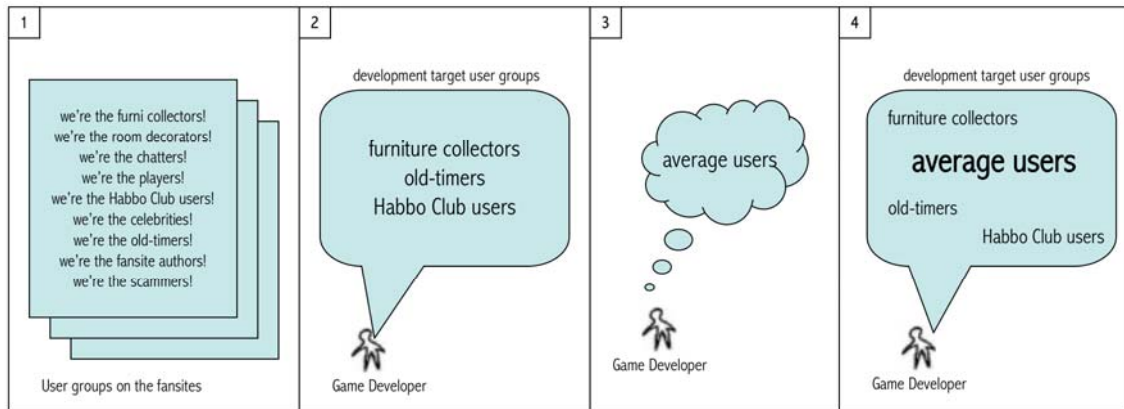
1

we're the furni collectors!
we're the room decorators!
we're the chatters!
we're the players!
we're the Habbo Club users!
we're the celebrities!
we're the old-timers!
we're the fansite authors!
we're the scammers!

User groups on the fansites

2

development target user groups

furniture collectors
old-timers
Habbo Club users

Game Developer

3

average users

Game Developer

4

development target user groups

furniture collectors
average users
old-timers
Habbo Club users

Game Developer